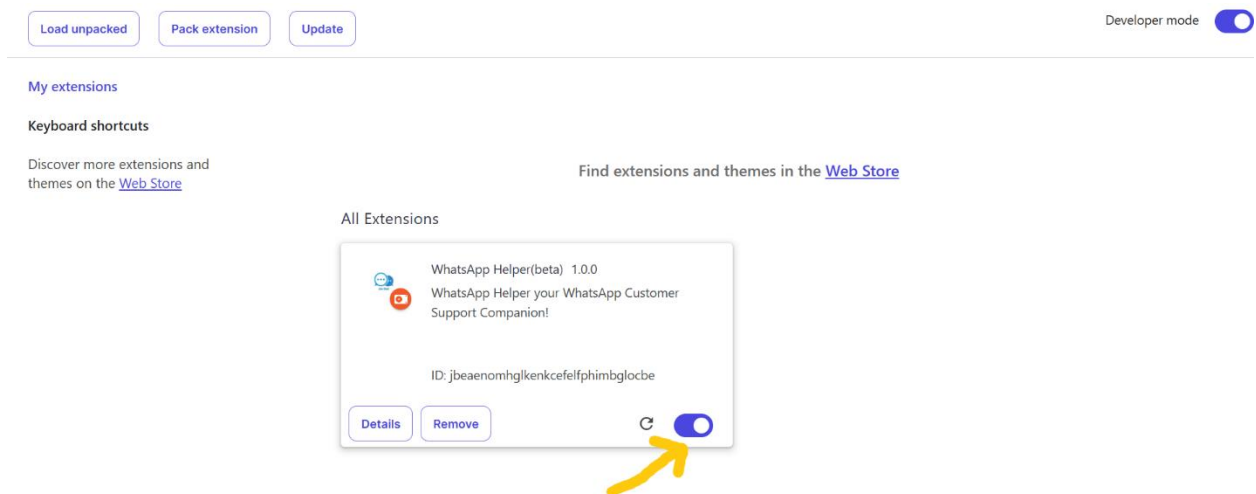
Load unpacked
Pack extension
Update
Developer mode

My extensions

Keyboard shortcuts

Discover more extensions and themes on the Web Store

Find extensions and themes in the Web Store

All Extensions

WhatsApp Helper(beta) 1.0.0
WhatsApp Helper your WhatsApp Customer Support Companion!

ID: jbeaenomhglkenkcefelfphimbglocbe

Details
Remove